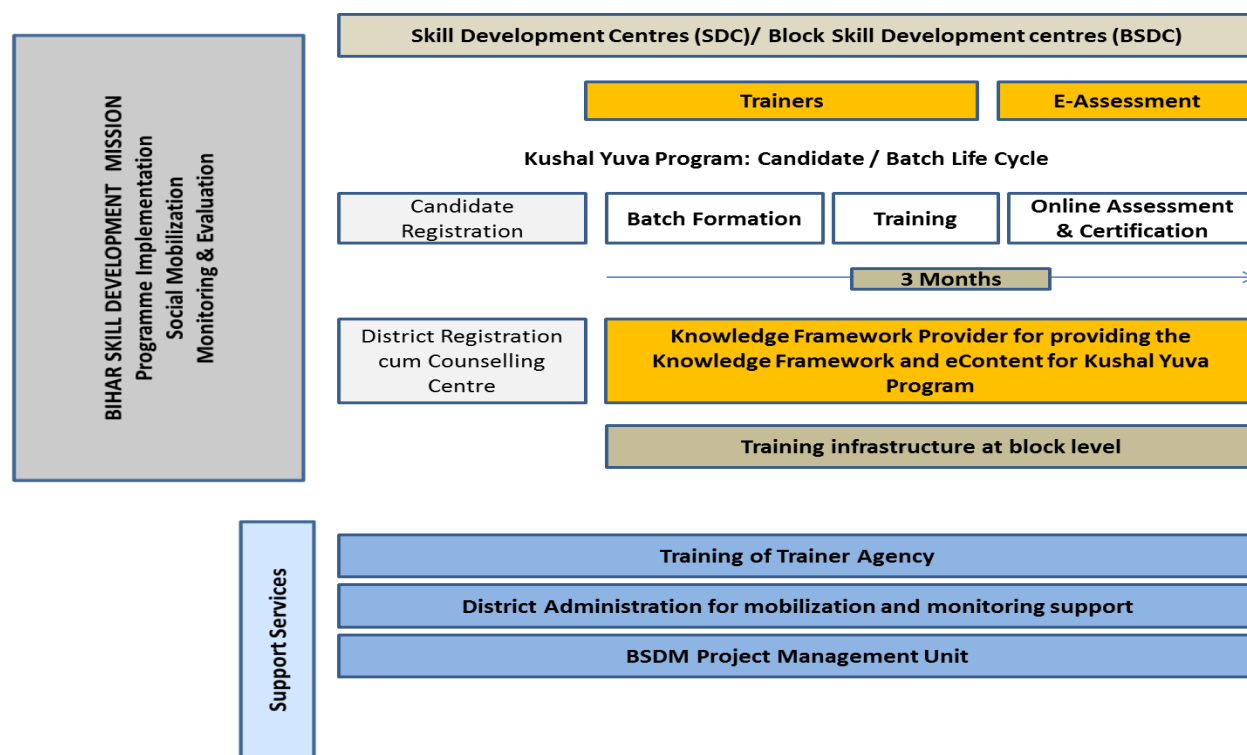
BIHAR SKILL DEVELOPMENT MISSION
Programme Implementation
Social Mobilization
Monitoring & Evaluation

Skill Development Centres (SDC)/ Block Skill Development centres (BSDC)

Trainers

E-Assessment

Kushal Yuva Program: Candidate / Batch Life Cycle

Candidate Registration

Batch Formation

Training

Online Assessment & Certification

3 Months

District Registration cum Counselling Centre

Knowledge Framework Provider for providing the Knowledge Framework and eContent for Kushal Yuva Program

Training infrastructure at block level

Support Services

Training of Trainer Agency

District Administration for mobilization and monitoring support

BSDM Project Management Unit